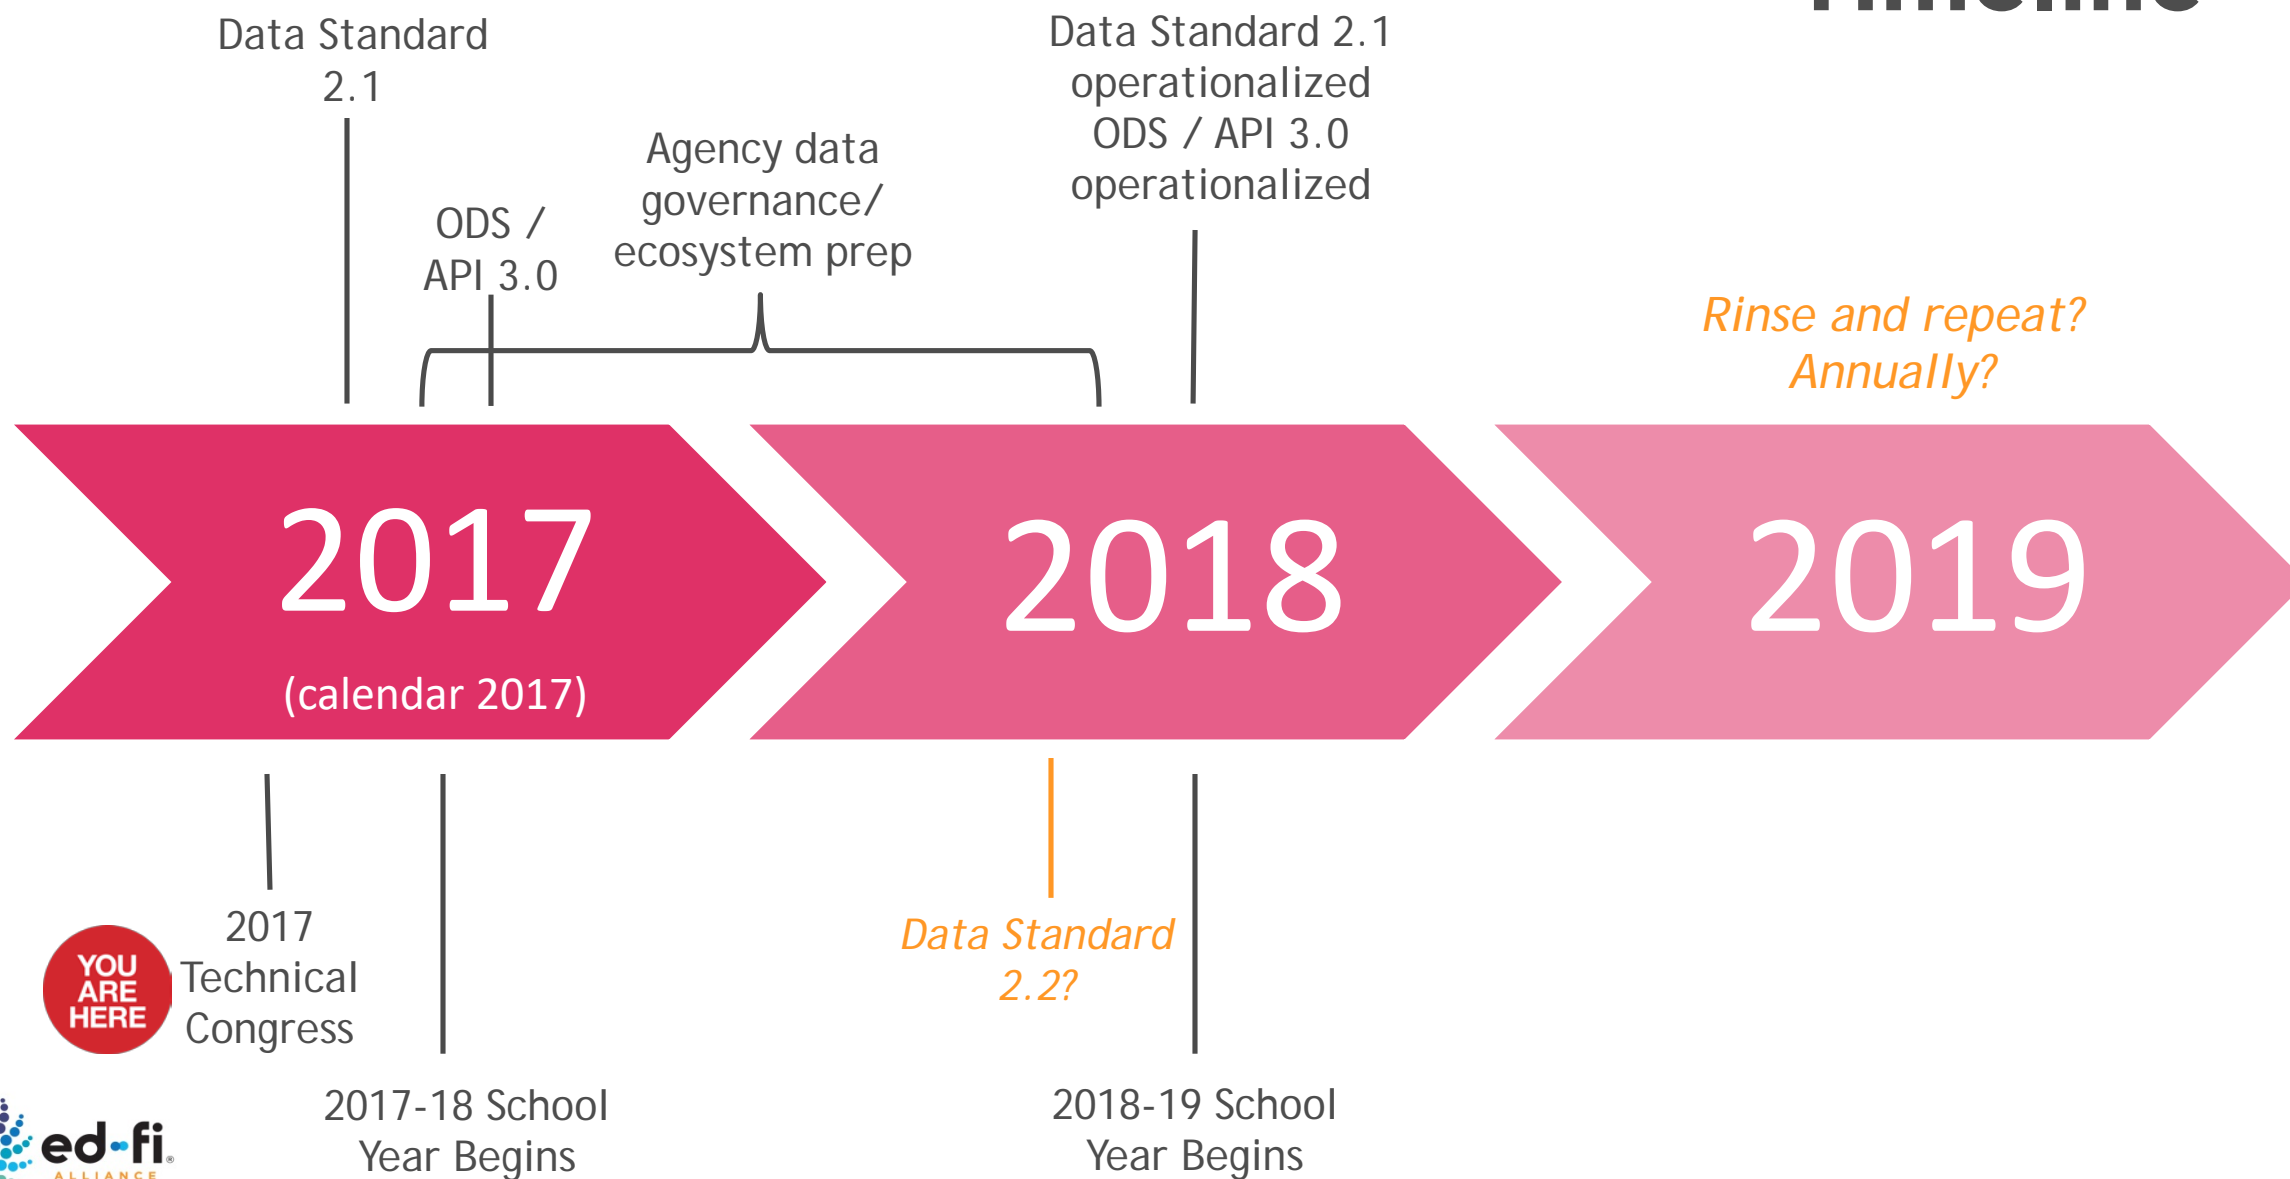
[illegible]

Data Standard 2.1

ODS / API 3.0

Agency data governance/ ecosystem prep

Data Standard 2.1 operationalized ODS / API 3.0 operationalized

Rinse and repeat? Annually?

2017

(calendar 2017)

2018

2019

YOU ARE HERE

2017 Technical Congress

2017-18 School Year Begins

Data Standard 2.2?

2018-19 School Year Begins

ed-fi ALLIANCE